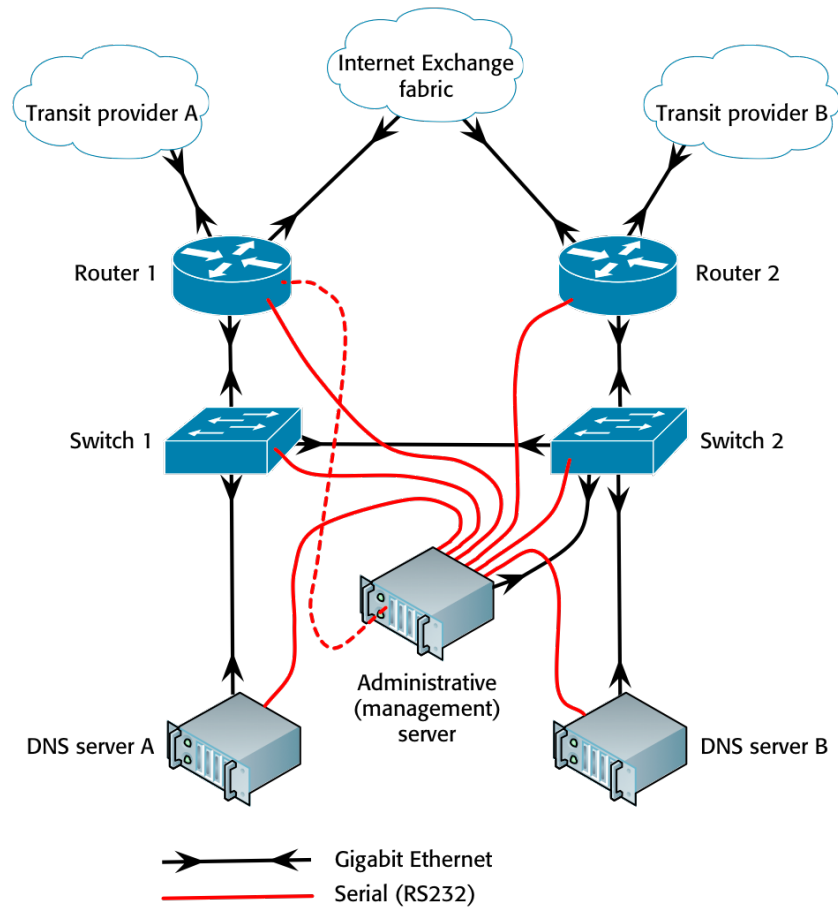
Internet Exchange fabric

Transit provider A

Transit provider B

Router 1

Router 2

Switch 1

Switch 2

Administrative (management) server

DNS server A

DNS server B

Gigabit Ethernet

Serial (RS232)